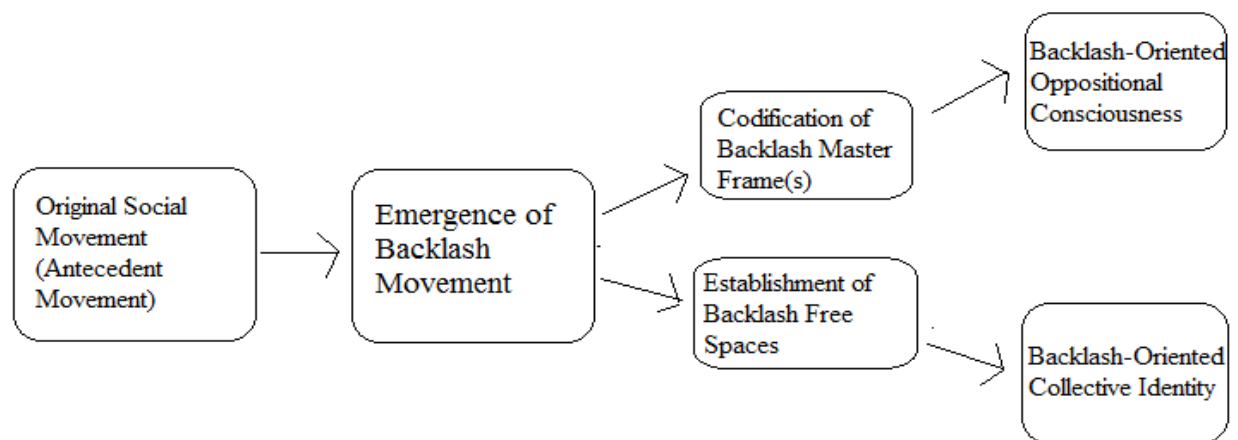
Original Social Movement (Antecedent Movement)

Emergence of Backlash Movement

Codification of Backlash Master Frame(s)

Backlash-Oriented Oppositional Consciousness

Establishment of Backlash Free Spaces

Backlash-Oriented Collective Identity